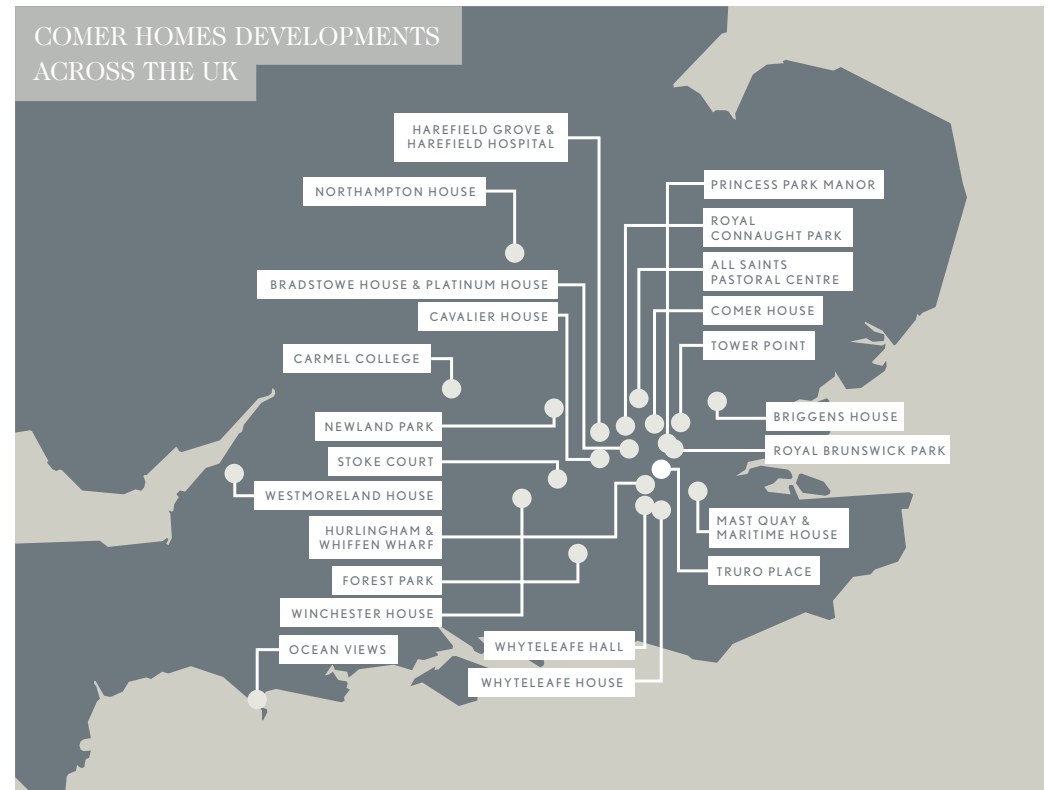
COMER HOMES DEVELOPMENTS ACROSS THE UK

HAREFIELD GROVE & HAREFIELD HOSPITAL

NORTHAMPTON HOUSE

PRINCESS PARK MANOR

ROYAL CONNAUGHT PARK

ALL SAINTS PASTORAL CENTRE

BRADSTOWE HOUSE & PLATINUM HOUSE

CAVALIER HOUSE

COMER HOUSE

TOWER POINT

CARMEL COLLEGE

BRIGGENS HOUSE

NEWLAND PARK

ROYAL BRUNSWICK PARK

STOKE COURT

WESTMORELAND HOUSE

MAST QUAY & MARITIME HOUSE

HURLINGHAM & WHIFFEN WHARF

TRURO PLACE

FOREST PARK

WINCHESTER HOUSE

OCEAN VIEWS

WHYTELEAFE HALL

WHYTELEAFE HOUSE